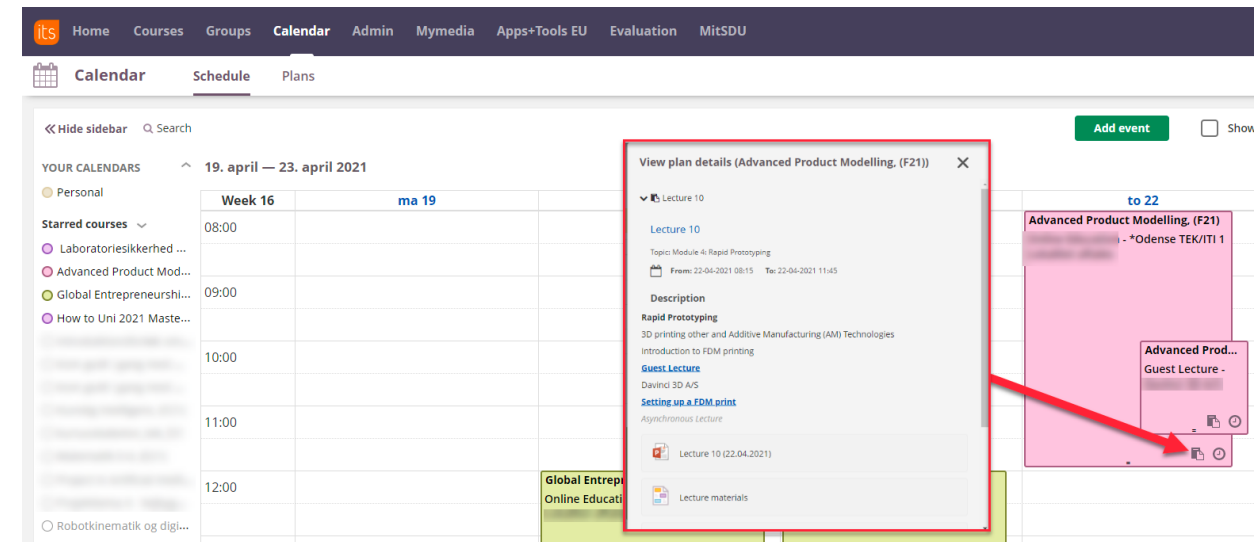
its Home Courses Groups Calendar Admin Mymedia Apps+Tools EU Evaluation MitSDU

Calendar Schedule Plans

« Hide sidebar Search

Add event Show

YOUR CALENDARS

Personal

Starred courses

Laboratoriesikkerhed ...

Advanced Product Mod...

Global Entrepreneurshi...

How to Uni 2021 Maste...

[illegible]

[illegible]

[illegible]

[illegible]

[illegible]

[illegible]

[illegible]

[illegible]

Robotkinematik og digi...

19. april — 23. april 2021

| Week 16 | ma 19 | | | to 22 |
|---|---|---|---|---|
| 08:00 | | | | |
| 09:00 | | | | |
| 10:00 | | | | |
| 11:00 | | | | |
| 12:00 | | | | |

View plan details (Advanced Product Modelling, (F21))

Lecture 10

Lecture 10

Topic: Module 4: Rapid Prototyping

From: 22-04-2021 08:15 To: 22-04-2021 11:45

Description

Rapid Prototyping

3D printing other and Additive Manufacturing (AM) Technologies

Introduction to FDM printing

Guest Lecture

Davinci 3D A/S

Setting up a FDM print

Asynchronous Lecture

Lecture 10 (22.04.2021)

Lecture materials

Advanced Product Modelling, (F21)

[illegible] - *Odense TEK/ITI 1

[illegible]

Advanced Prod...

Guest Lecture -

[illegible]

Global Entrepr

Online Educati

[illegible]